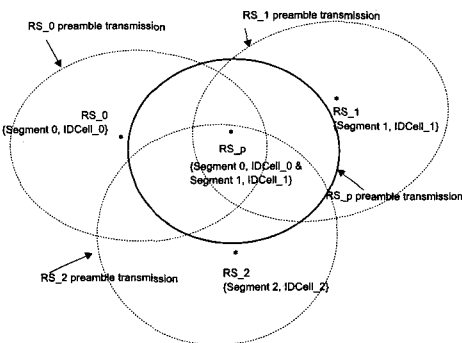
RS_0 preamble transmission

RS_1 preamble transmission

RS_0
{Segment 0, IDCell_0}

RS_1
{Segment 1, IDCell_1}

RS_p
{Segment 0, IDCell_0 & Segment 1, IDCell_1}

RS_p preamble transmission

RS_2 preamble transmission

RS_2
{Segment 2, IDCell_2}